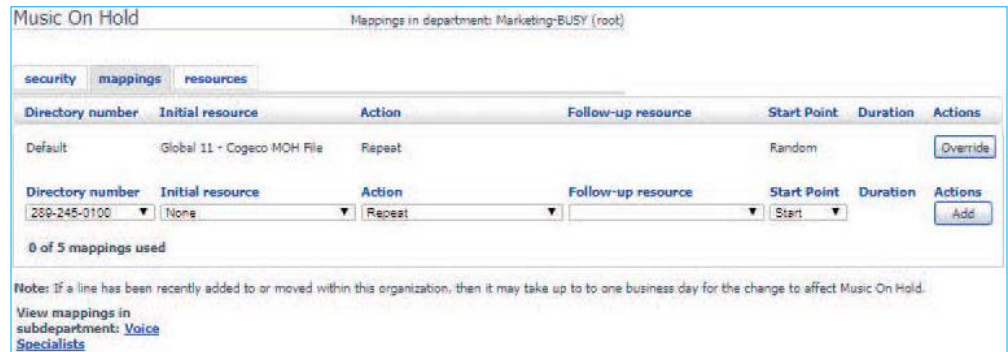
Music On Hold

Mappings in department: Marketing-BUSY (root)

security mappings resources

| Directory number | Initial resource | Action | Follow-up resource | Start Point | Duration | Actions |
|---|---|---|---|---|---|---|
| Default | Global 11 - Cogeco MOH File | Repeat | | Random | | Override |
| **Directory number** | **Initial resource** | **Action** | **Follow-up resource** | **Start Point** | **Duration** | **Actions** |
| 289-245-0100 | None | Repeat | | Start | | Add |

0 of 5 mappings used

Note: If a line has been recently added to or moved within this organization, then it may take up to to one business day for the change to affect Music On Hold.

View mappings in subdepartment: Voice Specialists